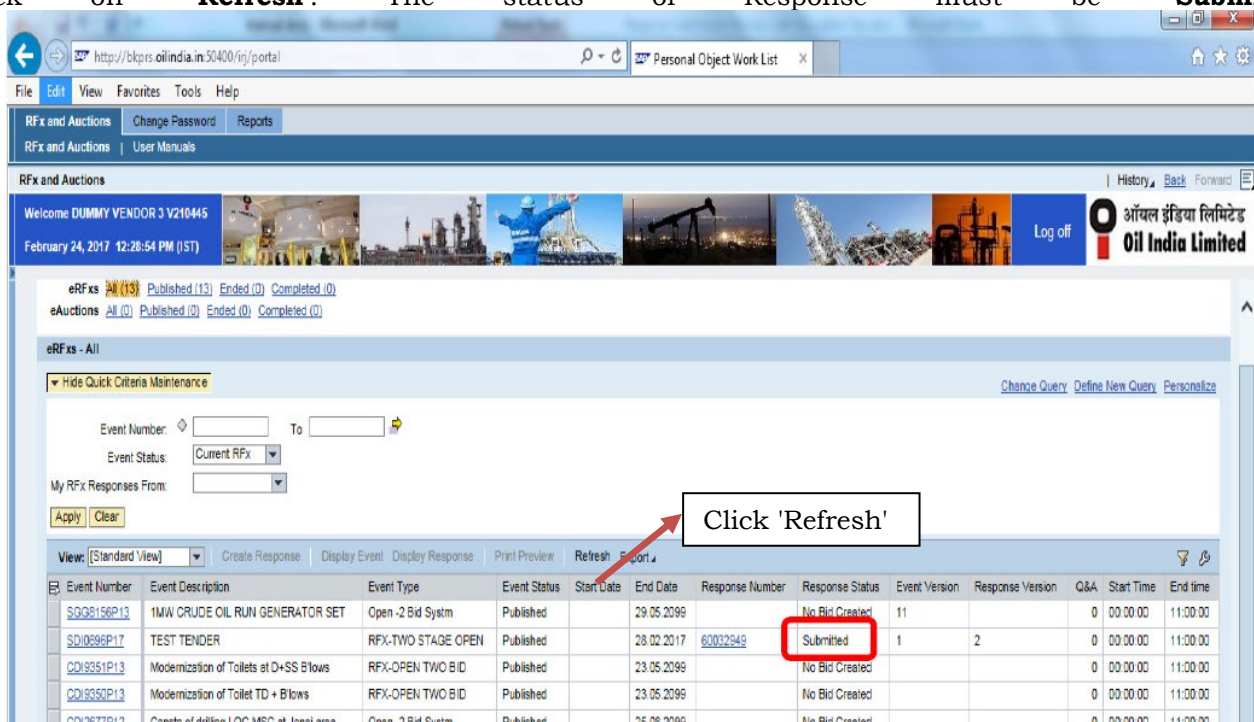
ck on **Refresh**. The status of Response must be **Subm**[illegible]

http://bkprs.oilindia.in:50400/irj/portal

Personal Object Work List

File Edit View Favorites Tools Help

RFx and Auctions | Change Password | Reports

RFx and Auctions | User Manuals

RFx and Auctions

| History Back Forward

Welcome DUMMY VENDOR 3 V210445

February 24, 2017 12:28:54 PM (IST)

Log off

ऑयल इंडिया लिमिटेड
Oil India Limited

eRFxs All (13) Published (13) Ended (0) Completed (0)
eAuctions All (0) Published (0) Ended (0) Completed (0)

eRFxs - All

▾ Hide Quick Criteria Maintenance

Change Query Define New Query Personalize

Event Number: To

Event Status: Current RFx

My RFx Responses From:

Apply Clear

Click 'Refresh'

View: [Standard View] Create Response Display Event Display Response Print Preview Refresh Export

| Event Number | Event Description | Event Type | Event Status | Start Date | End Date | Response Number | Response Status | Event Version | Response Version | Q&A | Start Time | End time |
|---|---|---|---|---|---|---|---|---|---|---|---|---|
| SGG8156P13 | 1MW CRUDE OIL RUN GENERATOR SET | Open -2 Bid Systm | Published | | 29.05.2099 | | No Bid Created | 11 | | 0 | 00:00:00 | 11:00:00 |
| SDI0696P17 | TEST TENDER | RFX-TWO STAGE OPEN | Published | | 28.02.2017 | 60032949 | Submitted | 1 | 2 | 0 | 00:00:00 | 11:00:00 |
| CDI9351P13 | Modernization of Toilets at D+SS B'lows | RFX-OPEN TWO BID | Published | | 23.05.2099 | | No Bid Created | | | 0 | 00:00:00 | 11:00:00 |
| CDI9350P13 | Modernization of Toilet TD + B'lows | RFX-OPEN TWO BID | Published | | 23.05.2099 | | No Bid Created | | | 0 | 00:00:00 | 11:00:00 |
| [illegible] | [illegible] | Open -2 Bid Systm | Published | | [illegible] | | No Bid Created | | | 0 | 00:00:00 | 11:00:00 |